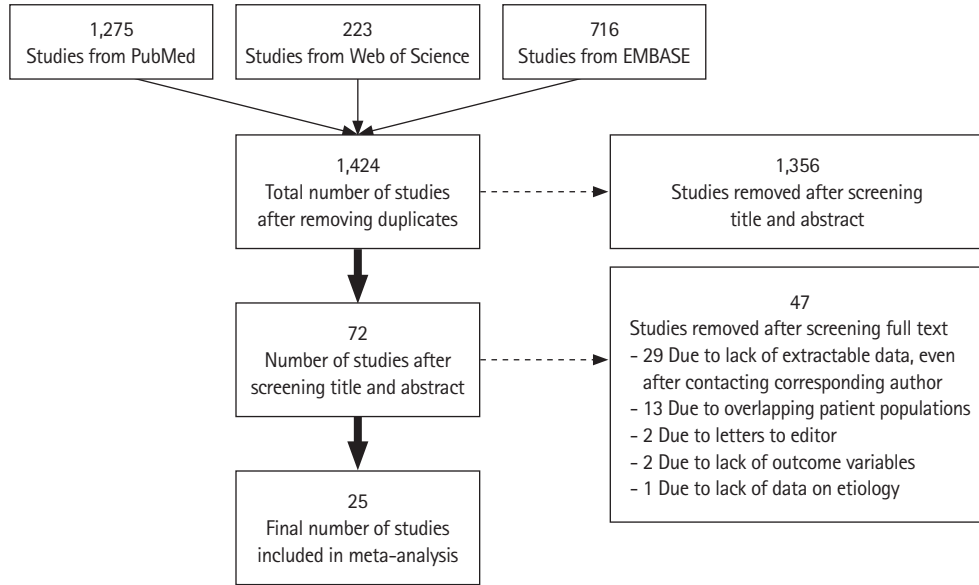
1,275
Studies from PubMed

223
Studies from Web of Science

716
Studies from EMBASE

1,424
Total number of studies after removing duplicates

1,356
Studies removed after screening title and abstract

72
Number of studies after screening title and abstract

47
Studies removed after screening full text
- 29 Due to lack of extractable data, even after contacting corresponding author
- 13 Due to overlapping patient populations
- 2 Due to letters to editor
- 2 Due to lack of outcome variables
- 1 Due to lack of data on etiology

25
Final number of studies included in meta-analysis